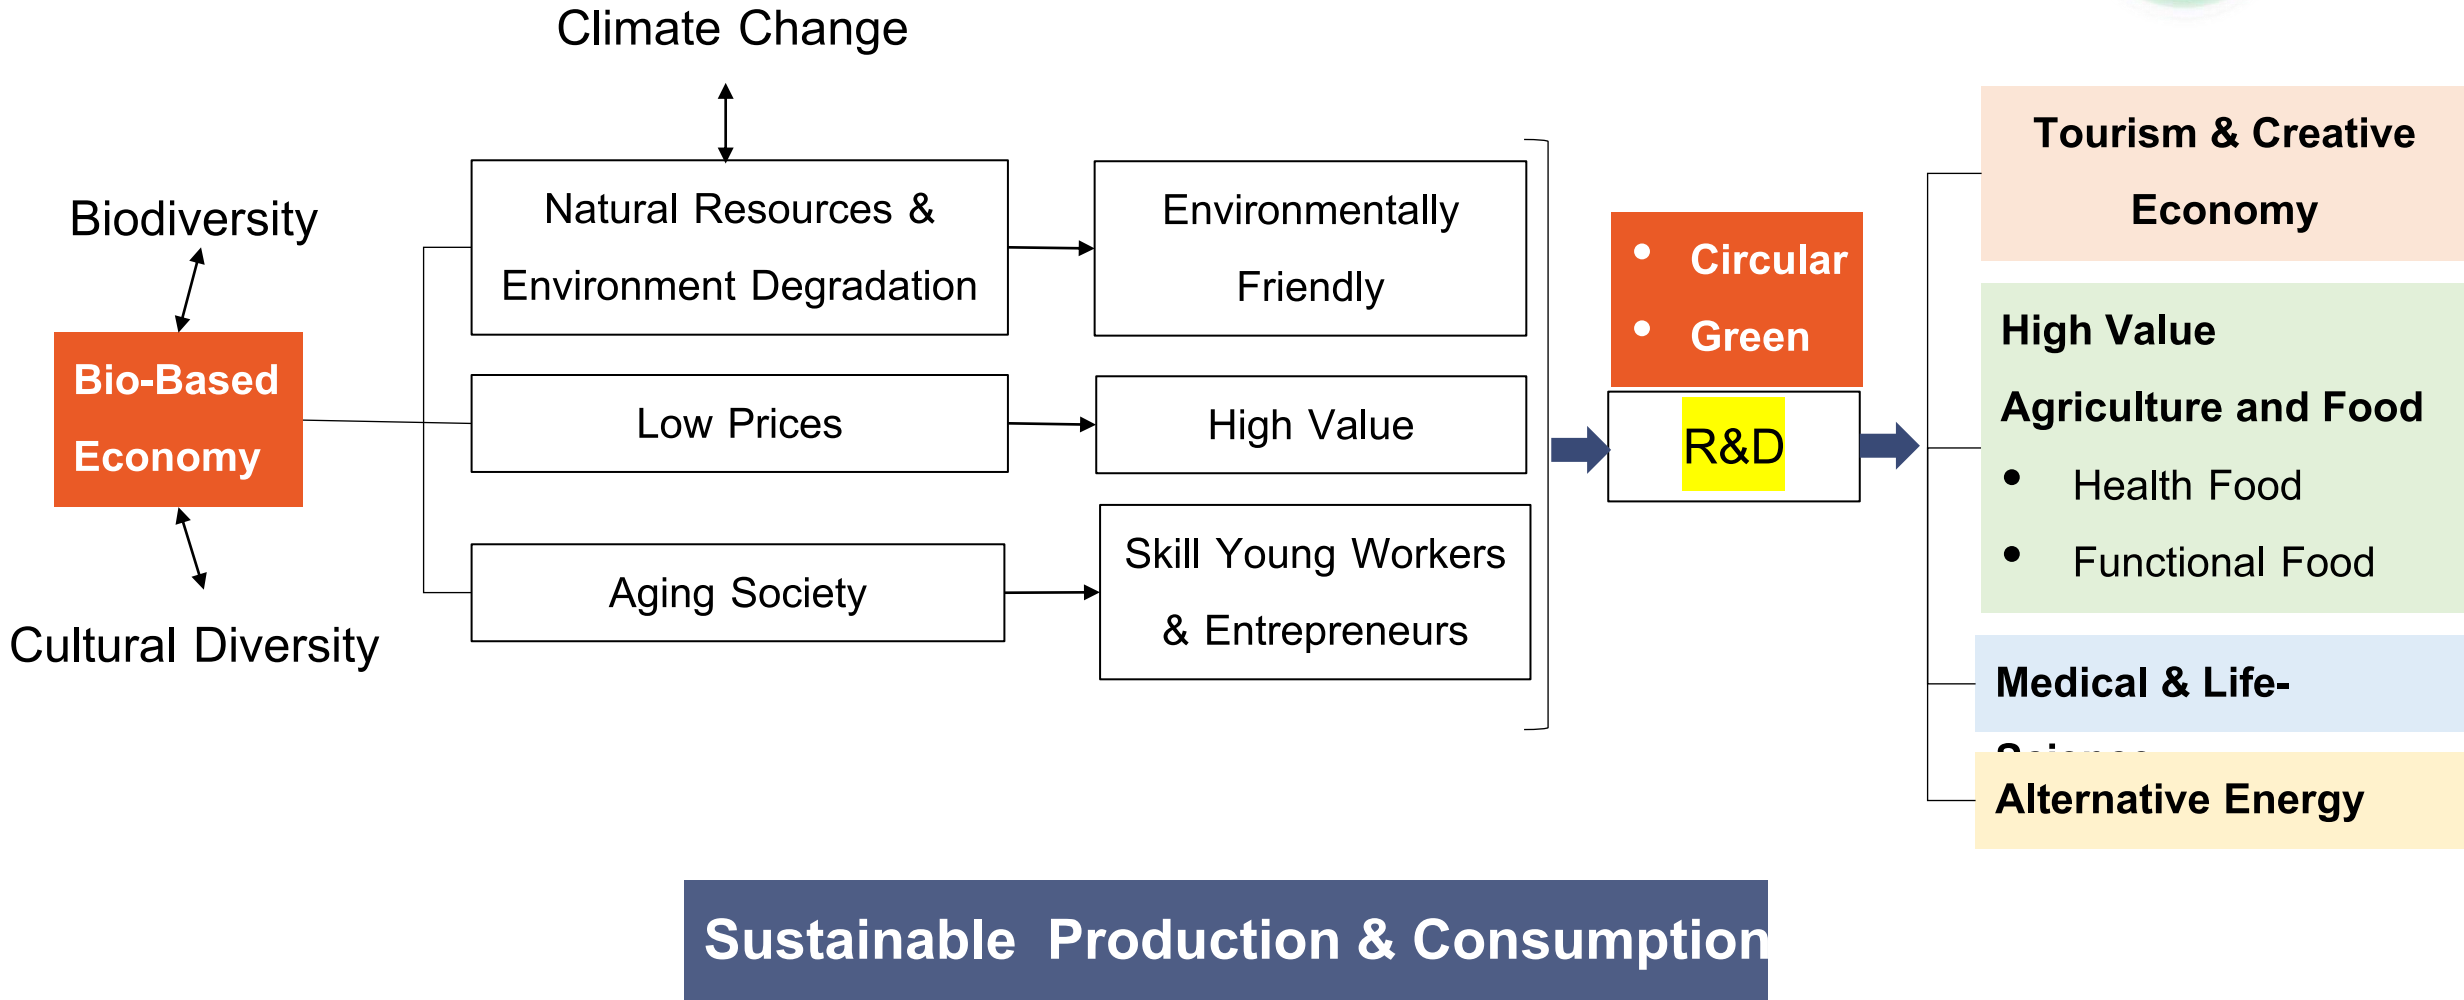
Climate Change

Biodiversity

Bio-Based Economy

Cultural Diversity

Natural Resources & Environment Degradation

Low Prices

Aging Society

Environmentally Friendly

High Value

Skill Young Workers & Entrepreneurs

• Circular
• Green

R&D

Tourism & Creative Economy

High Value Agriculture and Food
• Health Food
• Functional Food

Medical & Life-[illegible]

Alternative Energy

Sustainable Production & Consumption